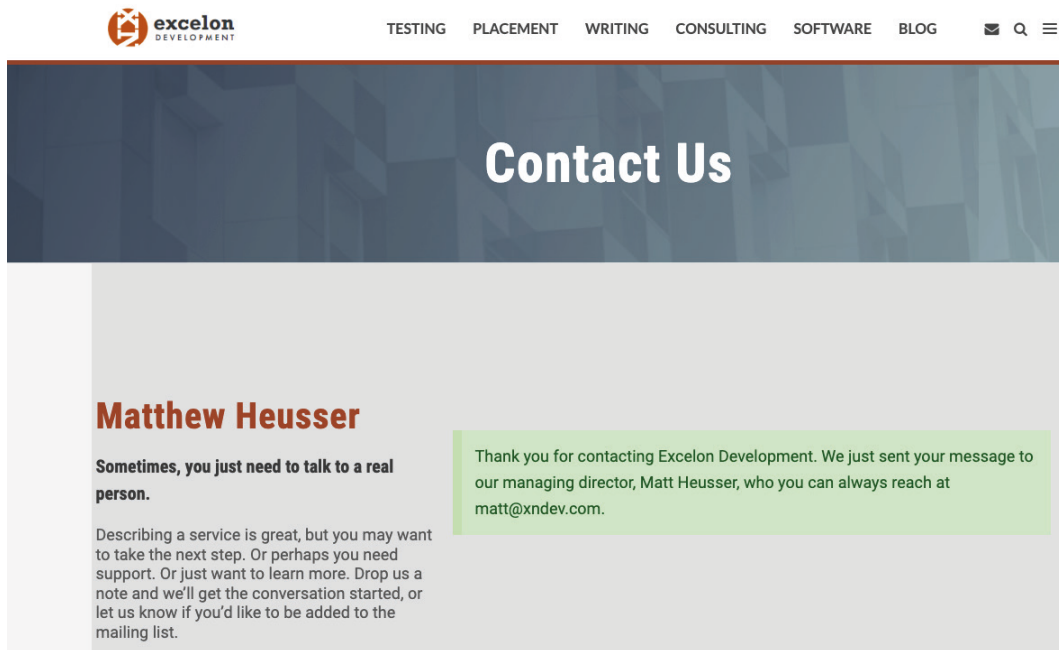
excelon
DEVELOPMENT

TESTING PLACEMENT WRITING CONSULTING SOFTWARE BLOG

Contact Us

Matthew Heusser

Sometimes, you just need to talk to a real person.

Describing a service is great, but you may want to take the next step. Or perhaps you need support. Or just want to learn more. Drop us a note and we'll get the conversation started, or let us know if you'd like to be added to the mailing list.

Thank you for contacting Excelon Development. We just sent your message to our managing director, Matt Heusser, who you can always reach at matt@xndev.com.